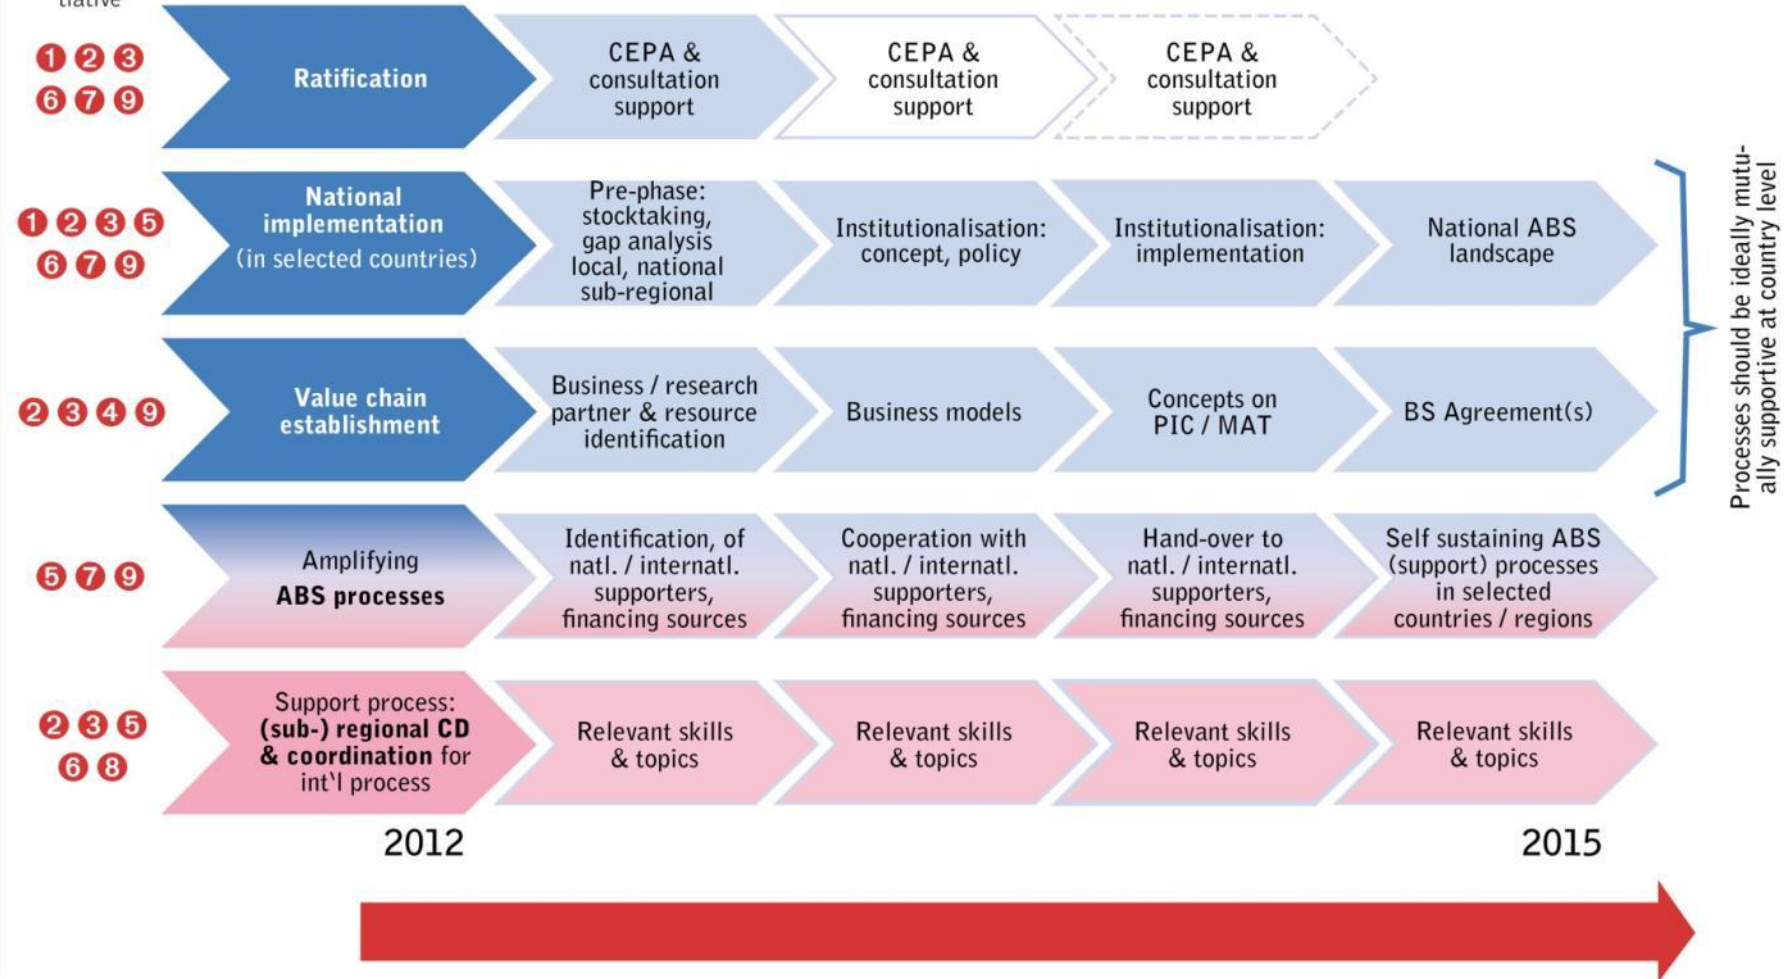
tiative

1 2 3
6 7 9

Ratification

CEPA & consultation support

CEPA & consultation support

CEPA & consultation support

1 2 3 5
6 7 9

National implementation (in selected countries)

Pre-phase: stocktaking, gap analysis local, national sub-regional

Institutionalisation: concept, policy

Institutionalisation: implementation

National ABS landscape

2 3 4 9

Value chain establishment

Business / research partner & resource identification

Business models

Concepts on PIC / MAT

BS Agreement(s)

5 7 9

Amplifying ABS processes

Identification, of natl. / internatl. supporters, financing sources

Cooperation with natl. / internatl. supporters, financing sources

Hand-over to natl. / internatl. supporters, financing sources

Self sustaining ABS (support) processes in selected countries / regions

2 3 5
6 8

Support process: (sub-) regional CD & coordination for int'l process

Relevant skills & topics

Relevant skills & topics

Relevant skills & topics

Relevant skills & topics

Processes should be ideally mutually supportive at country level

2012

2015